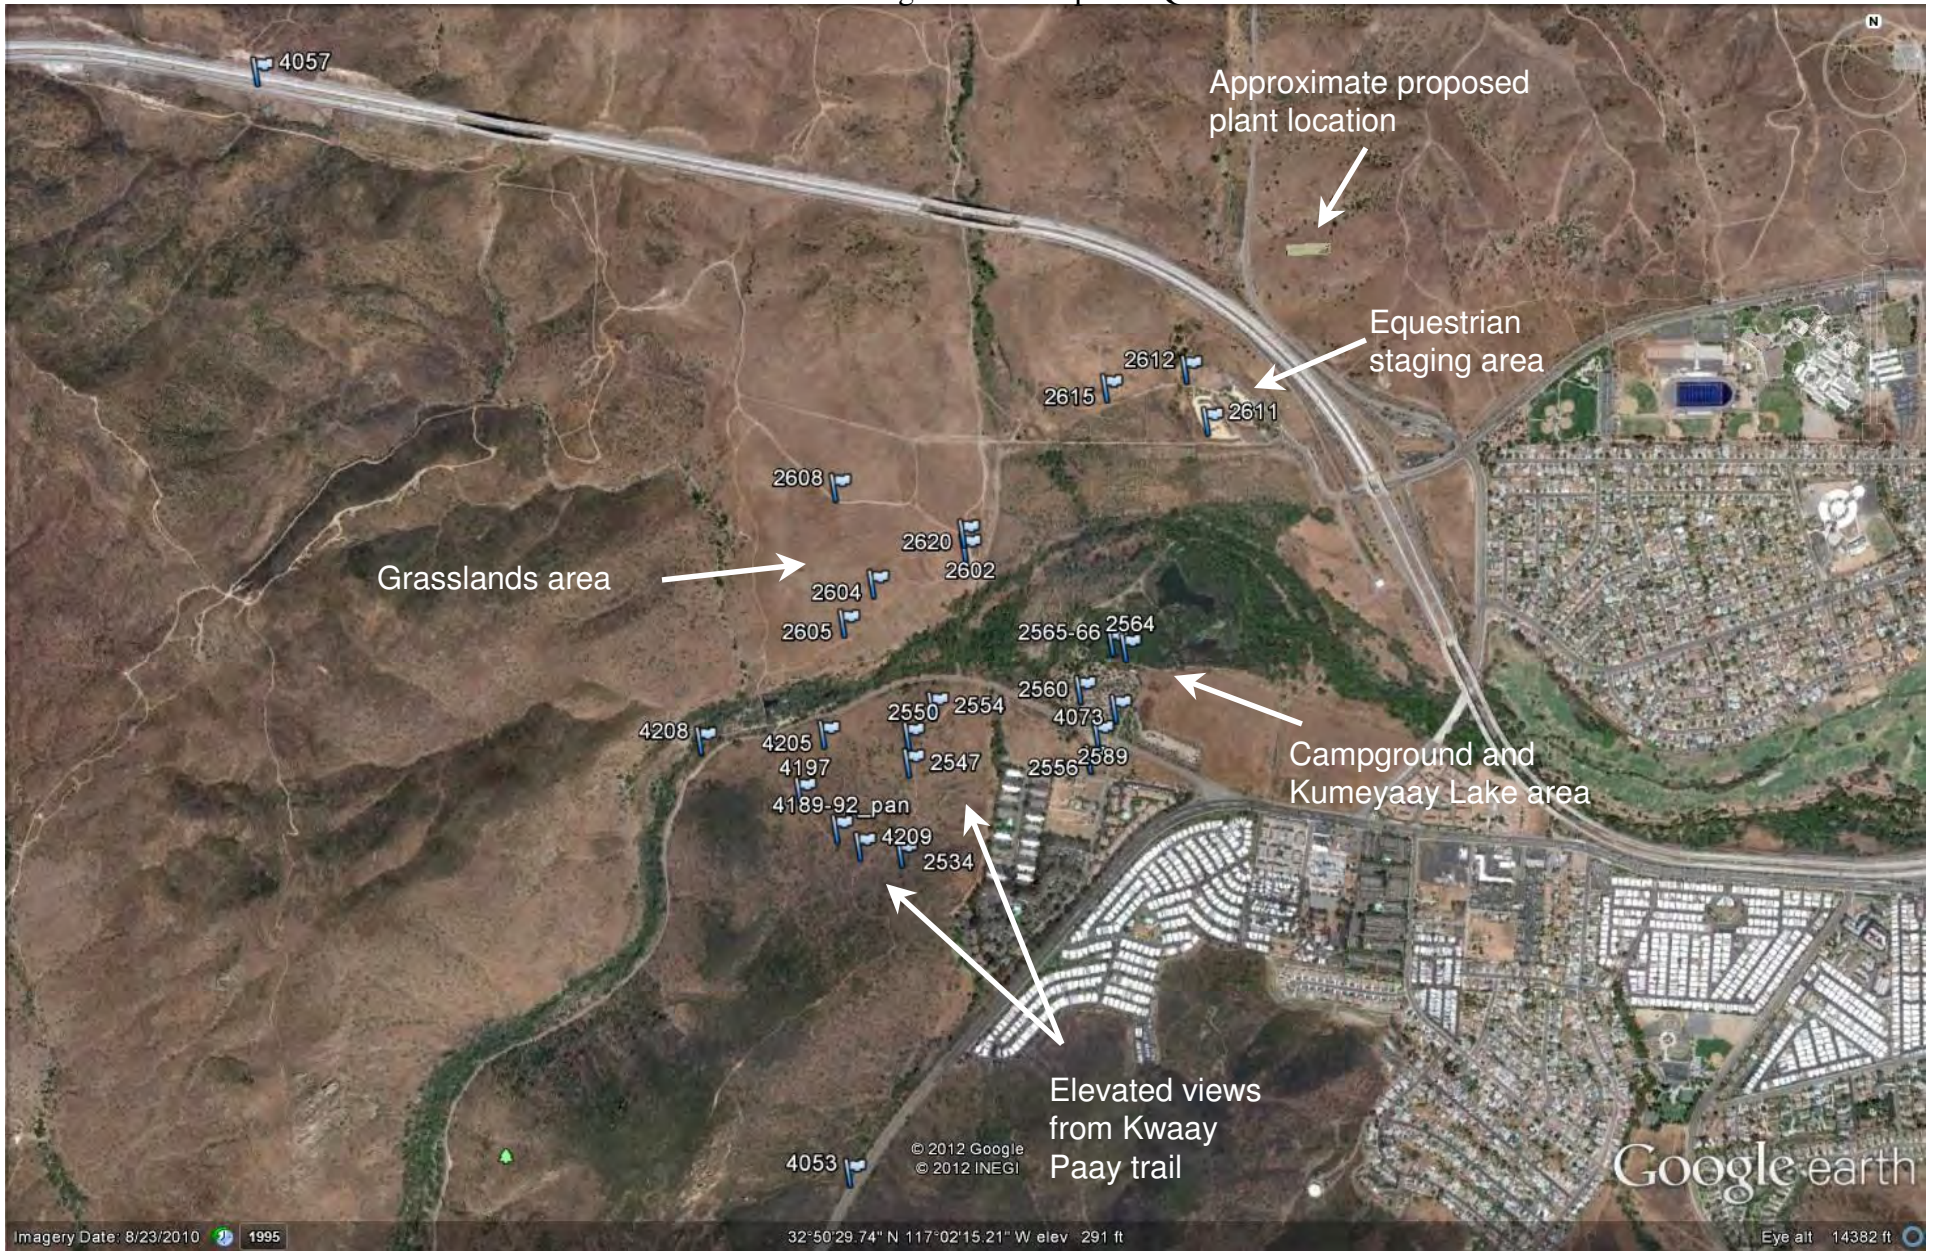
N

4057

Approximate proposed plant location

Equestrian staging area

2612

2615

2611

2608

2620

2602

Grasslands area

2604

2605

2565-66

2564

2560

2550

2554

4073

4208

4205

4197

2547

2556

2589

Campground and Kumeyaay Lake area

4189-92_pan

4209

2534

Elevated views from Kwaay Paay trail

4053

© 2012 Google
© 2012 INEGI

Google earth

Imagery Date: 8/23/2010 1995 32°50'29.74" N 117°02'15.21" W elev 291 ft Eye alt 14382 ft